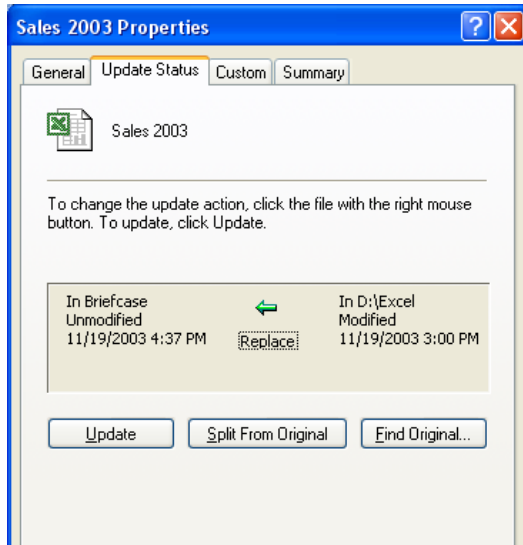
Sales 2003 Properties

General | Update Status | Custom | Summary

Sales 2003

To change the update action, click the file with the right mouse button. To update, click Update.

| In Briefcase<br>Unmodified<br>11/19/2003 4:37 PM | Replace | In D:\Excel<br>Modified<br>11/19/2003 3:00 PM |
|---|---|---|

Update | Split From Original | Find Original...